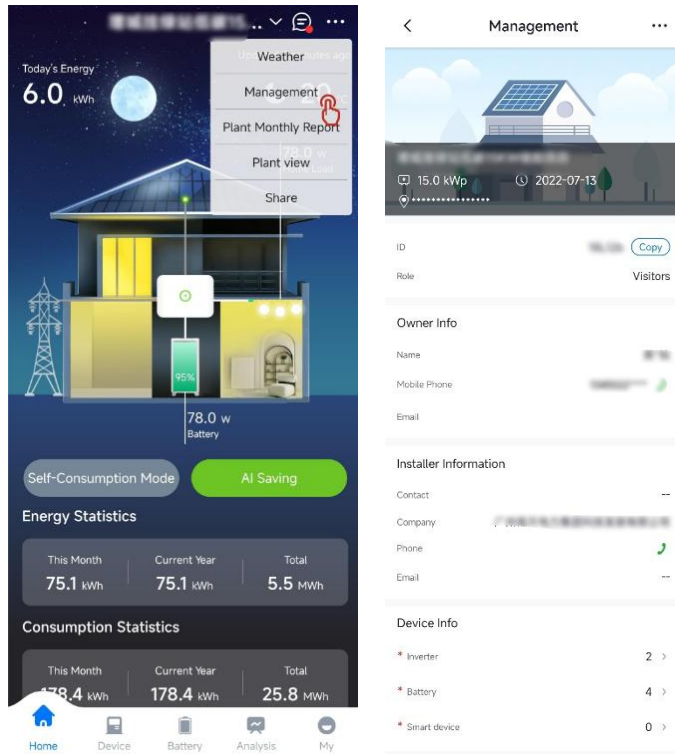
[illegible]

Today's Energy
6.0 kWh

Weather
Management
Plant Monthly Report
Plant view
Share

78.0 w
Battery

95%

Self-Consumption Mode
AI Saving

Energy Statistics

| This Month | Current Year | Total |
|---|---|---|
| 75.1 kWh | 75.1 kWh | 5.5 MWh |

Consumption Statistics

| This Month | Current Year | Total |
|---|---|---|
| 178.4 kWh | 178.4 kWh | 25.8 MWh |

Home
Device
Battery
Analysis
My

<
Management
...

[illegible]
15.0 kWp
2022-07-13
•••••••••••••••

ID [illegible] Copy
Role Visitors

Owner Info
Name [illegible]
Mobile Phone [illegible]
Email

Installer Information
Contact --
Company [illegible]
Phone
Email --

Device Info
* Inverter 2 >
* Battery 4 >
* Smart device 0 >